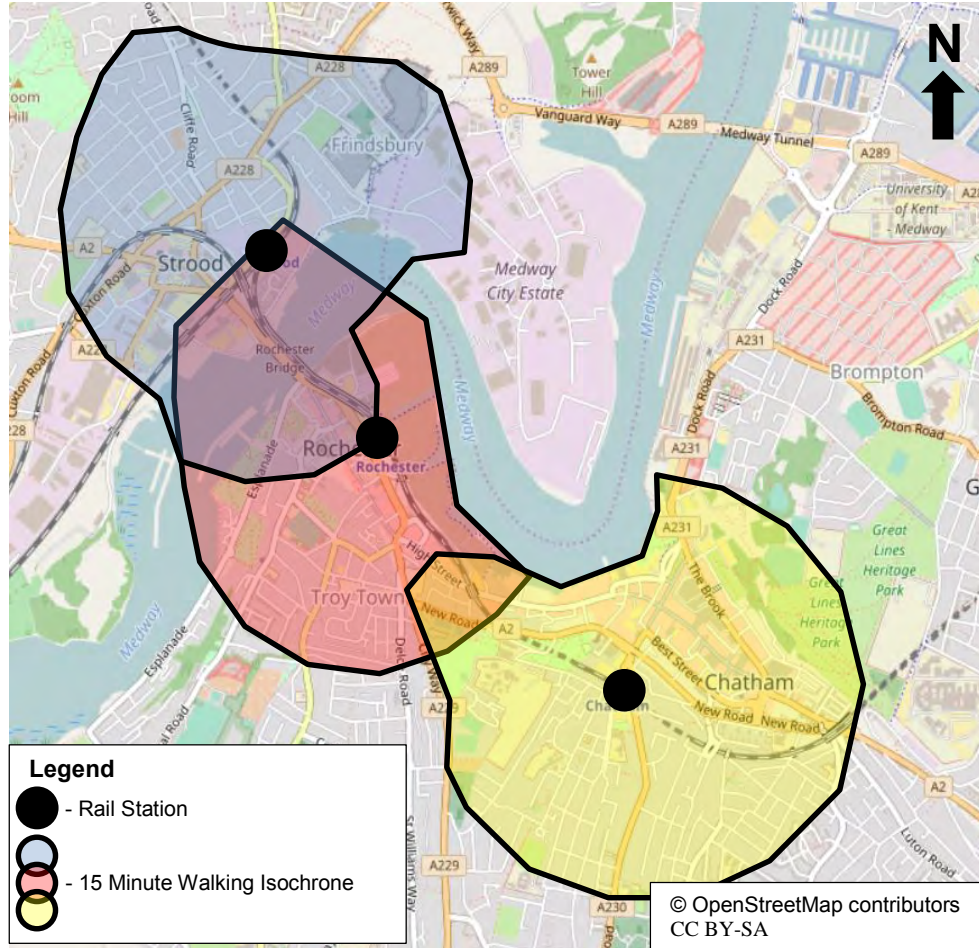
N

A228
A289
Tower Hill
Vanguard Way
A289
Medway Tunnel
A289
Frindsbury
Cliffe Road
A228
University of Kent - Medway
A2
Strood
Medway
Medway City Estate
Medway
Dock Road
A231
Brompton
Rochester Bridge
Brompton Road
Luton Road
A228
A231
Roch
Rochester
Esplanade
A231
Great Lines Heritage Park
The Brook
High Street
Troy Town
New Road
A2
Best Street
Chatham
Great Lines Heritage Park
Medway
Esplanade
Chatham
New Road
New Road
A229
A2
Legend
- Rail Station
- 15 Minute Walking Isochrone
St Williams Way
A229
Luton Road
A230
© OpenStreetMap contributors CC BY-SA